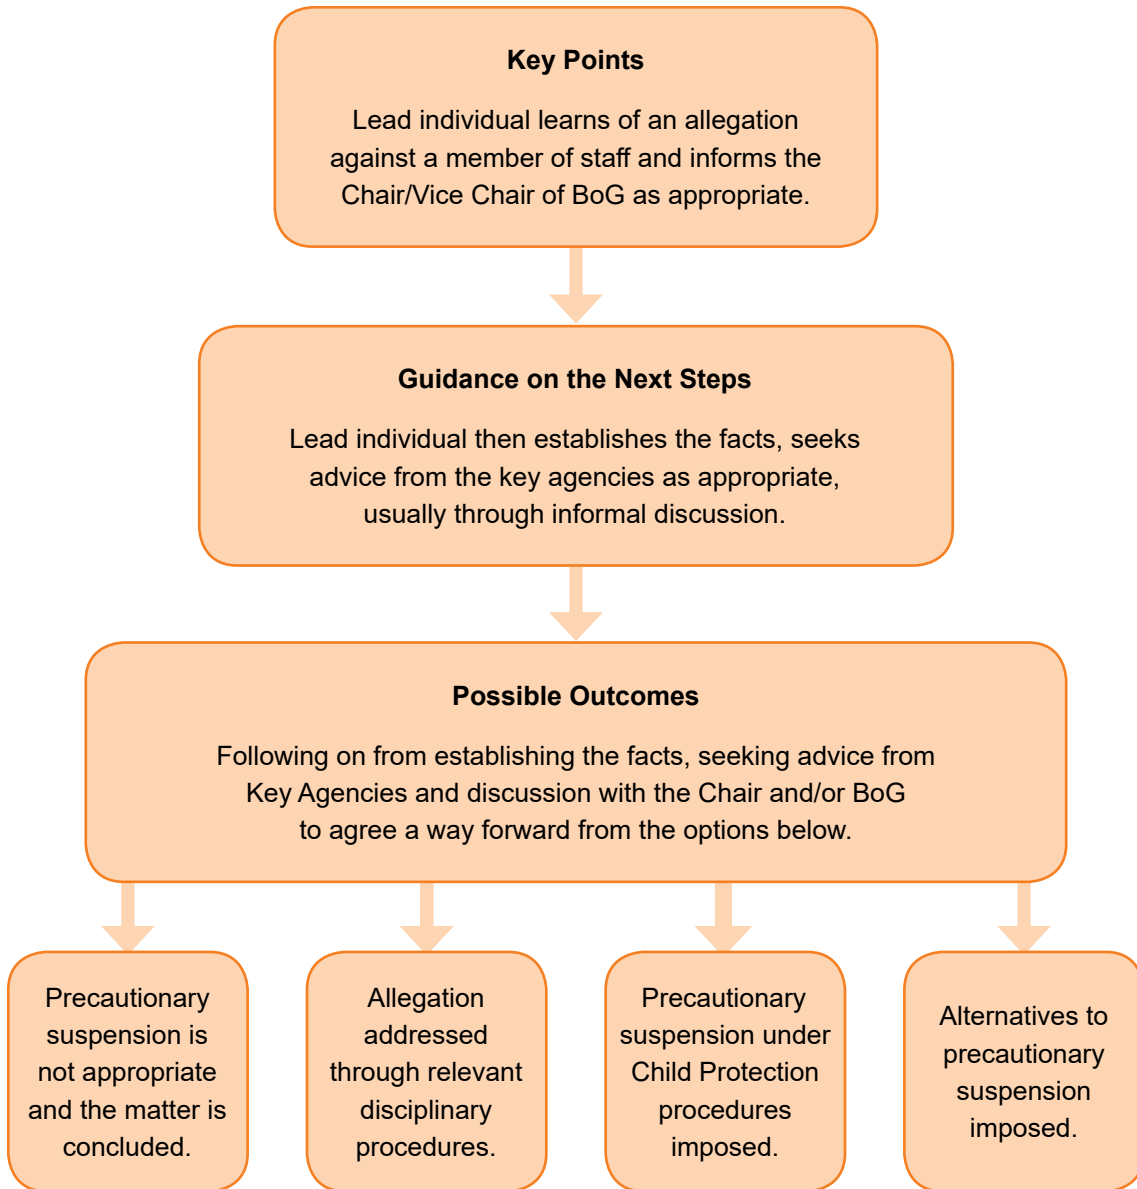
Key Points

Lead individual learns of an allegation against a member of staff and informs the Chair/Vice Chair of BoG as appropriate.

Guidance on the Next Steps

Lead individual then establishes the facts, seeks advice from the key agencies as appropriate, usually through informal discussion.

Possible Outcomes

Following on from establishing the facts, seeking advice from Key Agencies and discussion with the Chair and/or BoG to agree a way forward from the options below.

Precautionary suspension is not appropriate and the matter is concluded.

Allegation addressed through relevant disciplinary procedures.

Precautionary suspension under Child Protection procedures imposed.

Alternatives to precautionary suspension imposed.